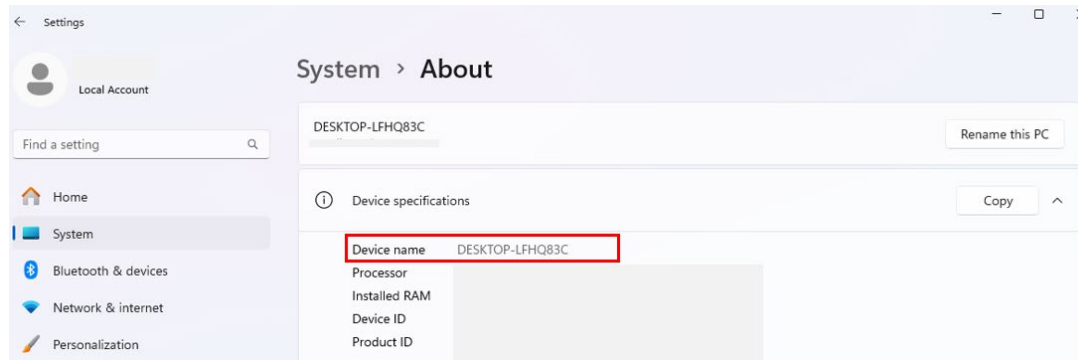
Settings

Local Account

Find a setting

Home
System
Bluetooth & devices
Network & internet
Personalization

System › About

DESKTOP-LFHQ83C

Rename this PC

Device specifications

Copy

Device name DESKTOP-LFHQ83C
Processor
Installed RAM
Device ID
Product ID